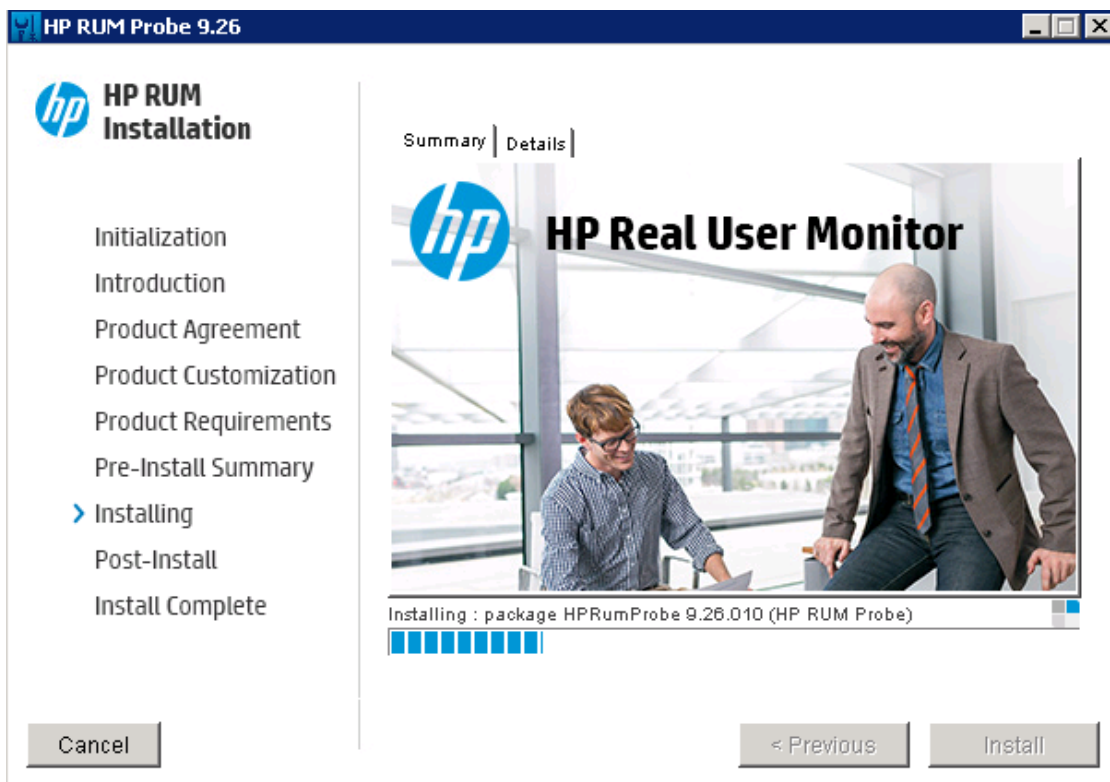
HP RUM Probe 9.26

HP RUM Installation

Initialization
Introduction
Product Agreement
Product Customization
Product Requirements
Pre-Install Summary
Installing
Post-Install
Install Complete

Summary | Details

HP Real User Monitor

Installing : package HPRumProbe 9.26.010 (HP RUM Probe)

Cancel

< Previous

Install